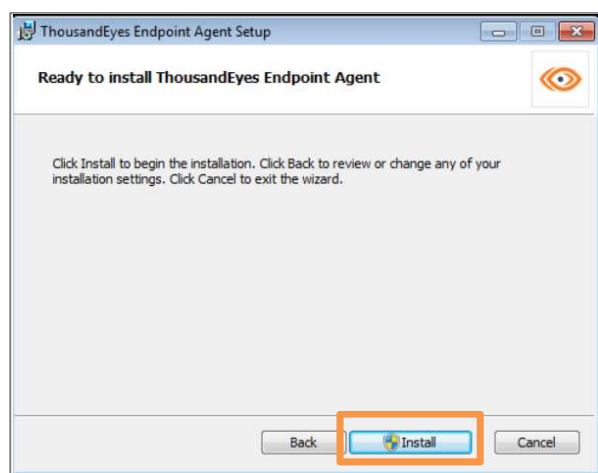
ThousandEyes Endpoint Agent Setup

Ready to install ThousandEyes Endpoint Agent

Click Install to begin the installation. Click Back to review or change any of your installation settings. Click Cancel to exit the wizard.

Back Install Cancel